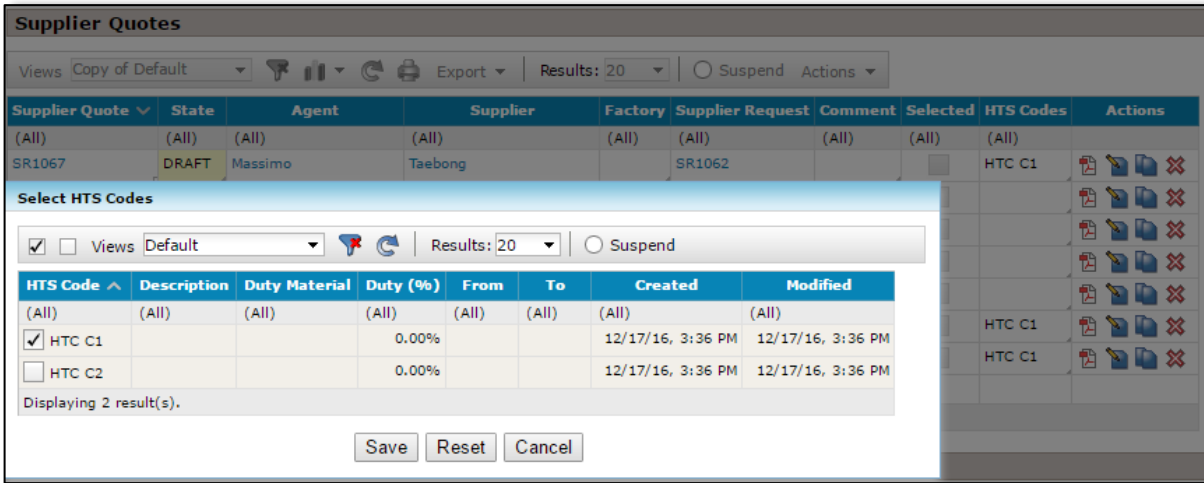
Supplier Quotes

Views Copy of Default Export Results: 20 Suspend Actions

| Supplier Quote | State | Agent | Supplier | Factory | Supplier Request | Comment | Selected | HTS Codes | Actions |
|---|---|---|---|---|---|---|---|---|---|
| (All) | (All) | (All) | (All) | (All) | (All) | | (All) | (All) | |
| SR1067 | DRAFT | Massimo | Taebong | | SR1062 | | | HTC C1 | |
| | | | | | | | | | |
| | | | | | | | | | |
| | | | | | | | | | |
| | | | | | | | | | |
| | | | | | | | | HTC C1 | |
| | | | | | | | | HTC C1 | |

Select HTS Codes

Views Default Results: 20 Suspend

| HTS Code | Description | Duty Material | Duty (%) | From | To | Created | Modified |
|---|---|---|---|---|---|---|---|
| (All) | (All) | (All) | (All) | (All) | (All) | (All) | (All) |
| HTC C1 | | | 0.00% | | | 12/17/16, 3:36 PM | 12/17/16, 3:36 PM |
| HTC C2 | | | 0.00% | | | 12/17/16, 3:36 PM | 12/17/16, 3:36 PM |

Displaying 2 result(s).

Save Reset Cancel